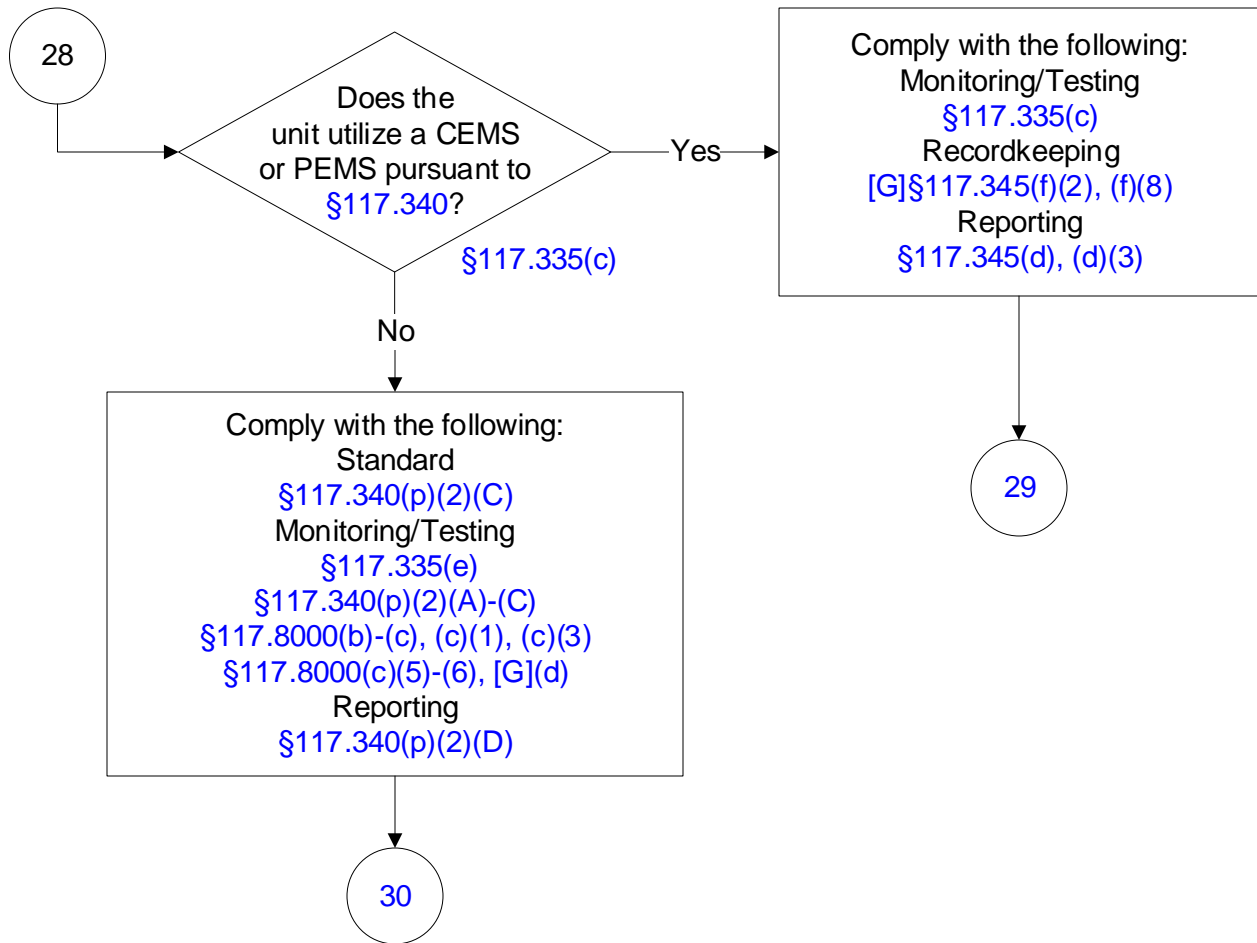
28

Does the unit utilize a CEMS or PEMS pursuant to §117.340?

§117.335(c)

Yes

Comply with the following:
Monitoring/Testing
§117.335(c)
Recordkeeping
[G]§117.345(f)(2), (f)(8)
Reporting
§117.345(d), (d)(3)

29

No

Comply with the following:
Standard
§117.340(p)(2)(C)
Monitoring/Testing
§117.335(e)
§117.340(p)(2)(A)-(C)
§117.8000(b)-(c), (c)(1), (c)(3)
§117.8000(c)(5)-(6), [G](d)
Reporting
§117.340(p)(2)(D)

30